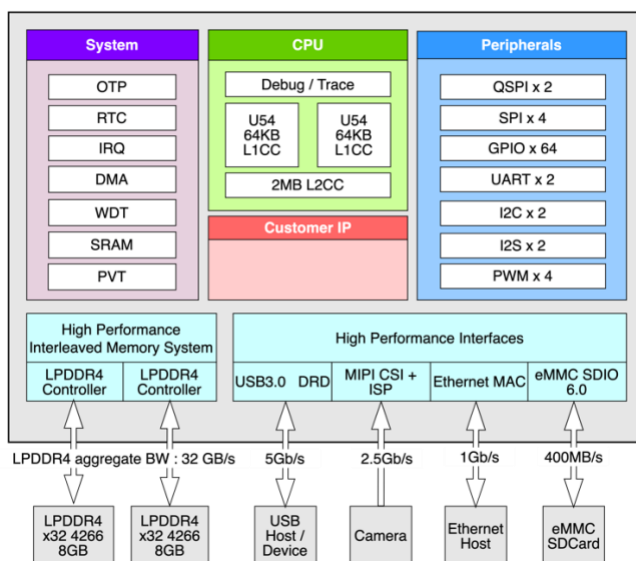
System

OTP

RTC

IRQ

DMA

WDT

SRAM

PVT

CPU

Debug / Trace

U54 64KB L1CC

U54 64KB L1CC

2MB L2CC

Customer IP

Peripherals

QSPI x 2

SPI x 4

GPIO x 64

UART x 2

I2C x 2

I2S x 2

PWM x 4

High Performance Interleaved Memory System

LPDDR4 Controller

LPDDR4 Controller

High Performance Interfaces

USB3.0 DRD

MIPI CSI + ISP

Ethernet MAC

eMMC SDIO 6.0

LPDDR4 aggregate BW : 32 GB/s

5Gb/s

2.5Gb/s

1Gb/s

400MB/s

LPDDR4 x32 4266 8GB

LPDDR4 x32 4266 8GB

USB Host / Device

Camera

Ethernet Host

eMMC SDCard